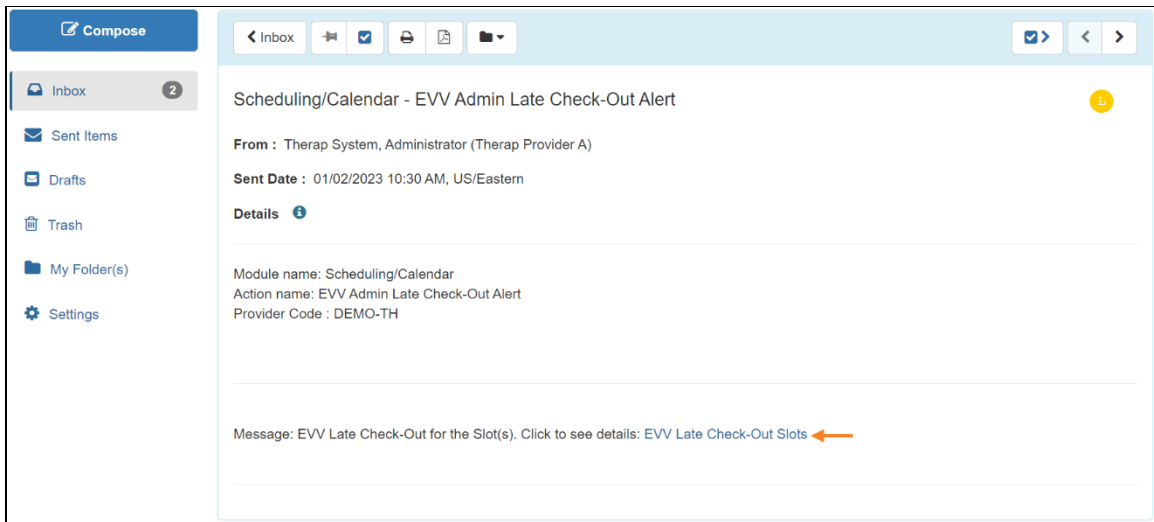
Compose

Inbox 2

Sent Items

Drafts

Trash

My Folder(s)

Settings

Inbox

Scheduling/Calendar - EVV Admin Late Check-Out Alert

L

From : Therap System, Administrator (Therap Provider A)

Sent Date : 01/02/2023 10:30 AM, US/Eastern

Details

Module name: Scheduling/Calendar
Action name: EVV Admin Late Check-Out Alert
Provider Code : DEMO-TH

Message: EVV Late Check-Out for the Slot(s). Click to see details: EVV Late Check-Out Slots